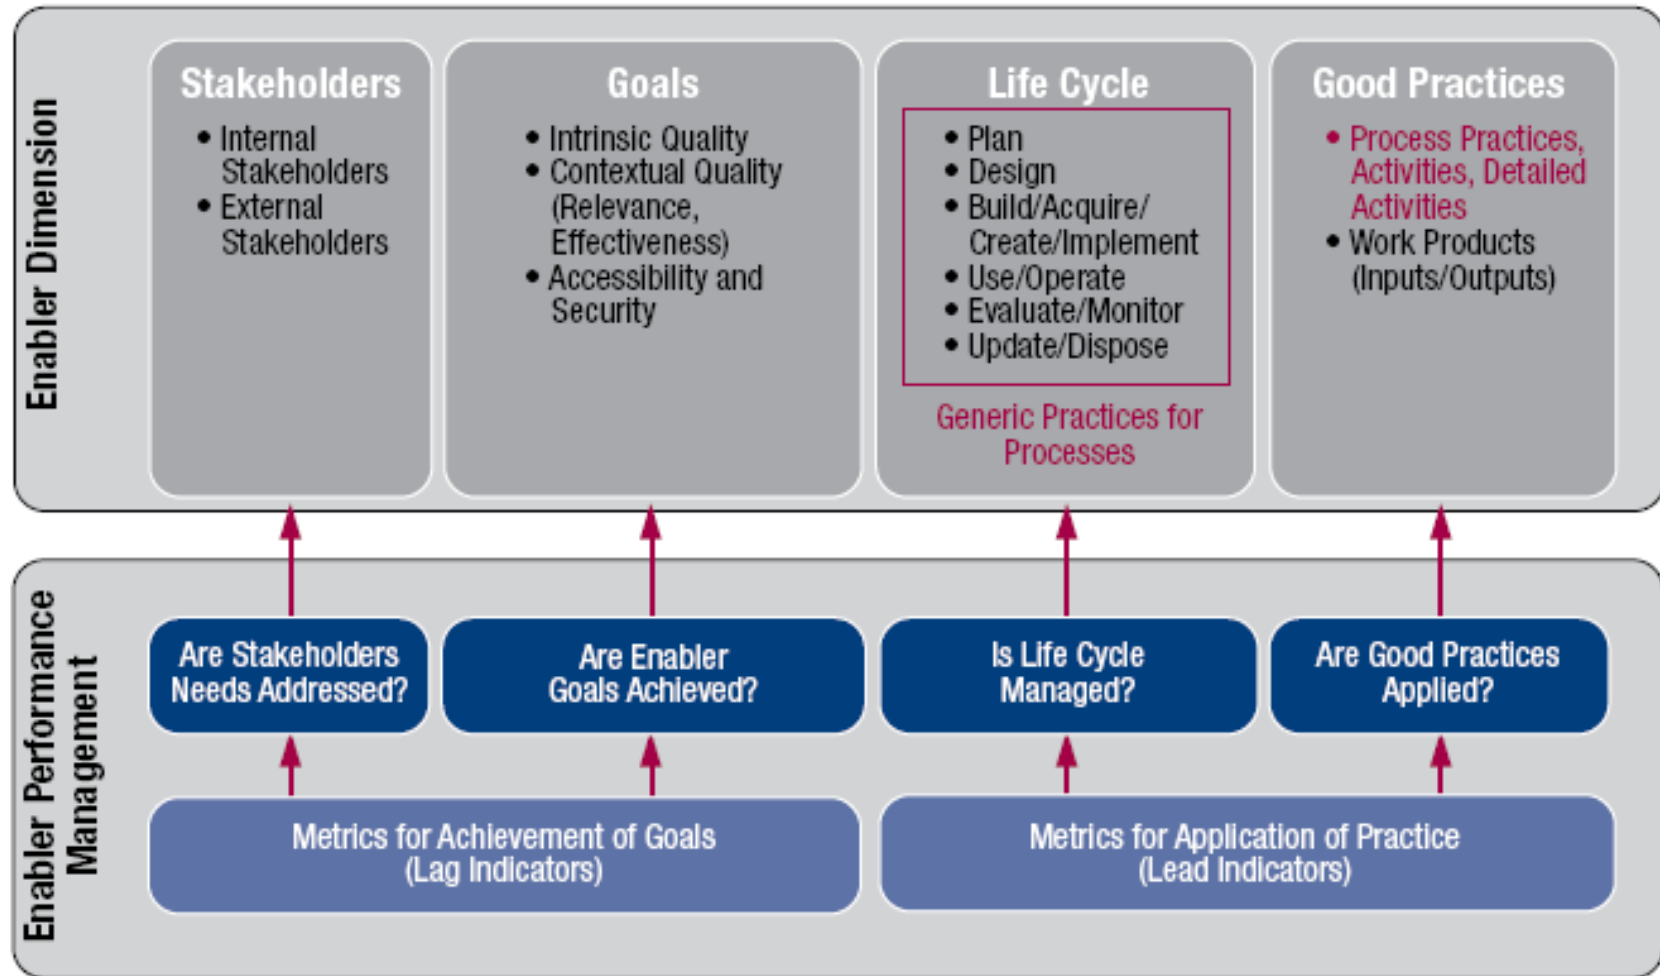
Enabler Dimension

Stakeholders
• Internal Stakeholders
• External Stakeholders

Goals
• Intrinsic Quality
• Contextual Quality (Relevance, Effectiveness)
• Accessibility and Security

Life Cycle
• Plan
• Design
• Build/Acquire/ Create/Implement
• Use/Operate
• Evaluate/Monitor
• Update/Dispose

Generic Practices for Processes

Good Practices
• Process Practices, Activities, Detailed Activities
• Work Products (Inputs/Outputs)

Enabler Performance Management

Are Stakeholders Needs Addressed?

Are Enabler Goals Achieved?

Is Life Cycle Managed?

Are Good Practices Applied?

Metrics for Achievement of Goals (Lag Indicators)

Metrics for Application of Practice (Lead Indicators)